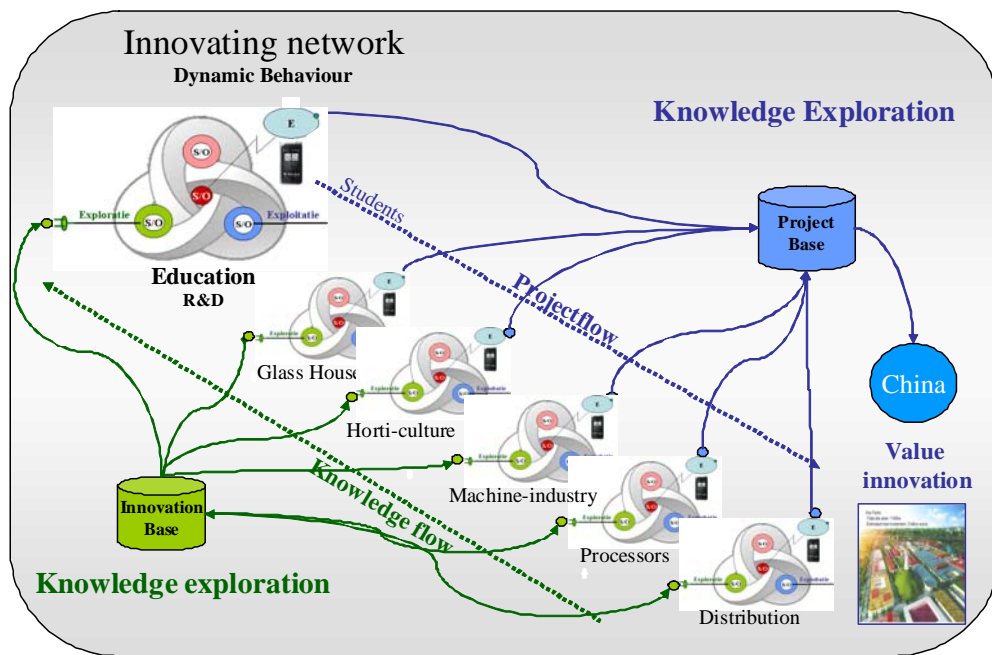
Innovating network
Dynamic Behaviour

Knowledge Exploration

E

S/O

S/O

Exploratie

S/O

Exploitatie

S/O

Students

Education
R&D

Project Base

Projectflow

Glass House

Horti-culture

Machine-industry

Processors

Distribution

China

Value innovation

Knowledge flow

Innovation Base

Knowledge exploration